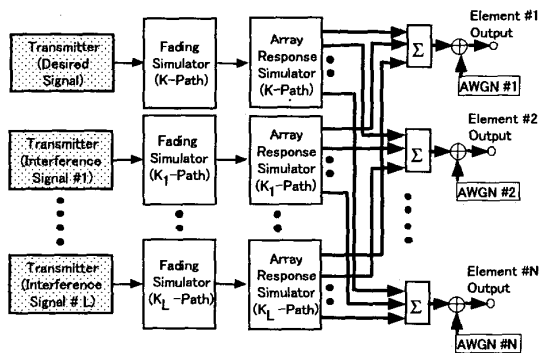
Transmitter (Desired Signal)

Fading Simulator (K-Path)

Array Response Simulator (K-Path)

$\Sigma$

Element #1 Output

AWGN #1

Transmitter (Interference Signal #1)

Fading Simulator ($K_1$-Path)

Array Response Simulator ($K_1$-Path)

$\Sigma$

Element #2 Output

AWGN #2

Transmitter (Interference Signal # L)

Fading Simulator ($K_L$ -Path)

Array Response Simulator ($K_L$ -Path)

$\Sigma$

Element #N Output

AWGN #N